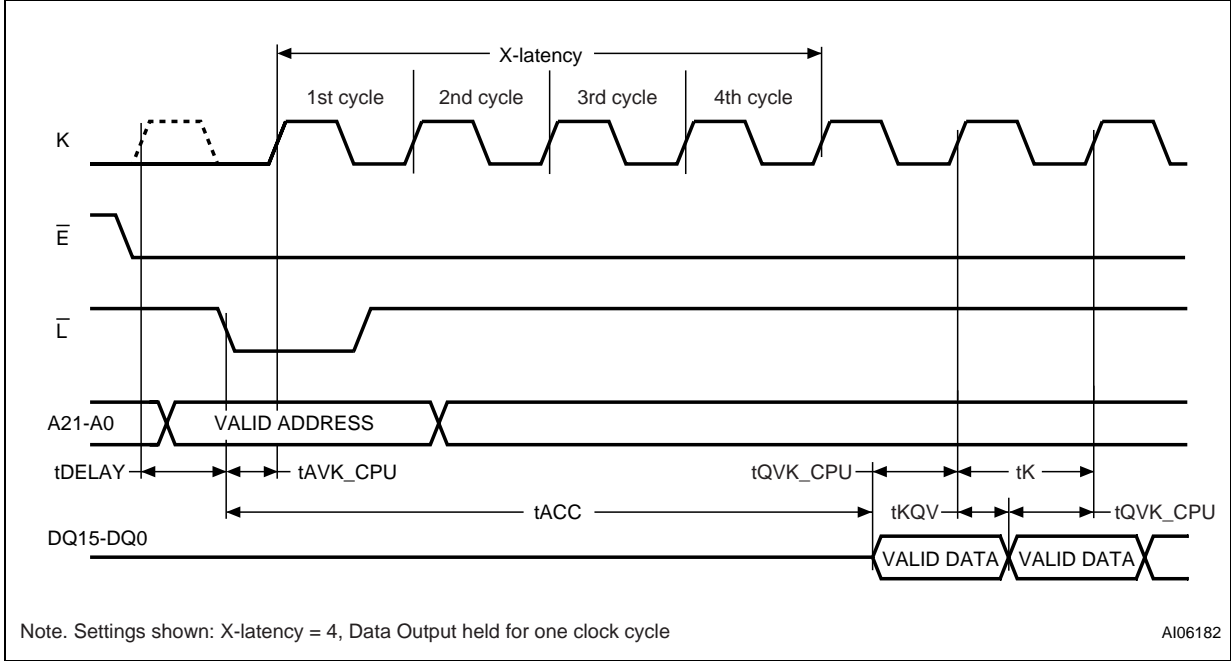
X-latency

1st cycle

2nd cycle

3rd cycle

4th cycle

K

$\overline{E}$

$\overline{L}$

A21-A0

VALID ADDRESS

tDELAY

tAVK_CPU

tQVK_CPU

tK

tACC

tKQV

tQVK_CPU

DQ15-DQ0

VALID DATA

VALID DATA

Note. Settings shown: X-latency = 4, Data Output held for one clock cycle

AI06182